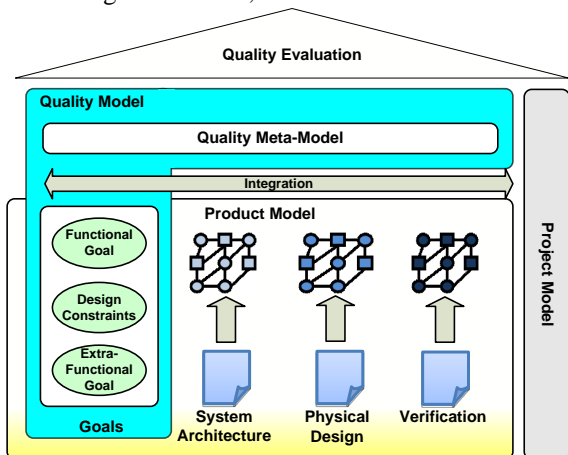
Quality Evaluation

Quality Model

Quality Meta-Model

Integration

Product Model

Functional Goal

Design Constraints

Extra-Functional Goal

Goals

System Architecture

Physical Design

Verification

Project Model